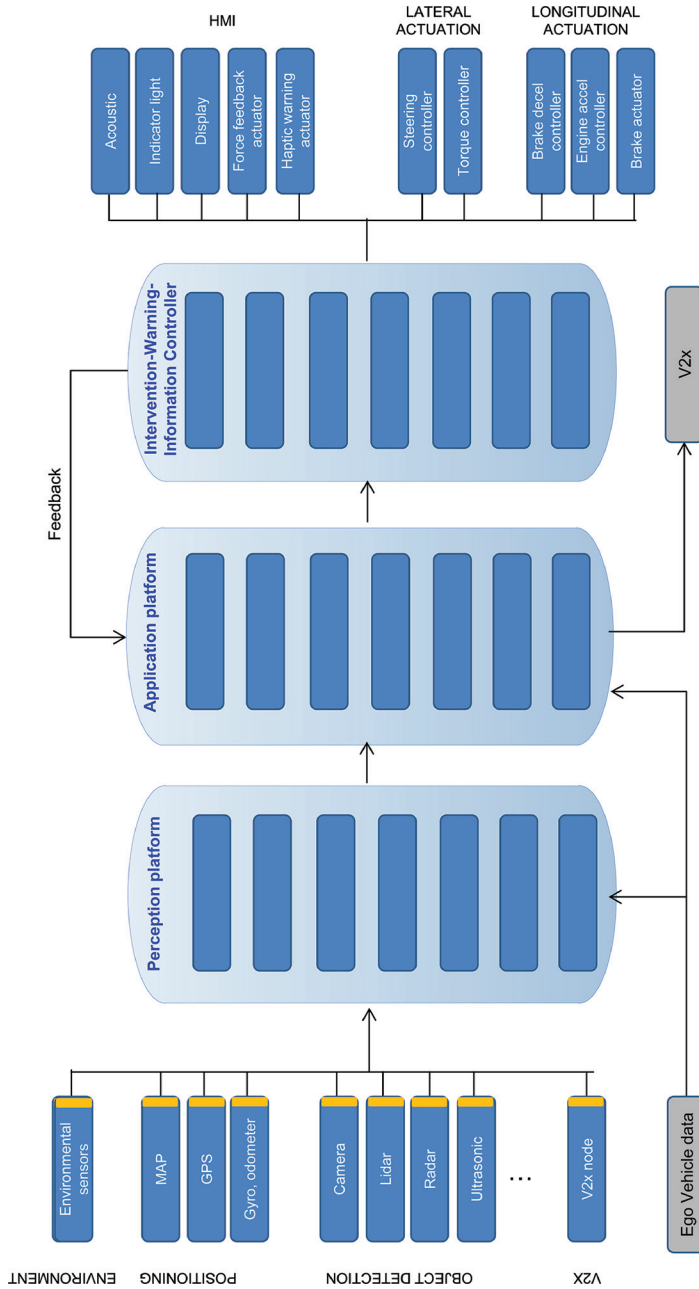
HMI

Acoustic

Indicator light

Display

Force feedback actuator

Haptic warning actuator

LATERAL ACTUATION

Steering controller

Torque controller

LONGITUDINAL ACTUATION

Brake decel controller

Engine accel controller

Brake actuator

Feedback

Intervention-Warning-Information Controller

Application platform

Perception platform

V2x

ENVIRONMENT

Environmental sensors

POSITIONING

MAP

GPS

Gyro, odometer

OBJECT DETECTION

Camera

Lidar

Radar

Ultrasonic

...

V2X

V2x node

Ego Vehicle data